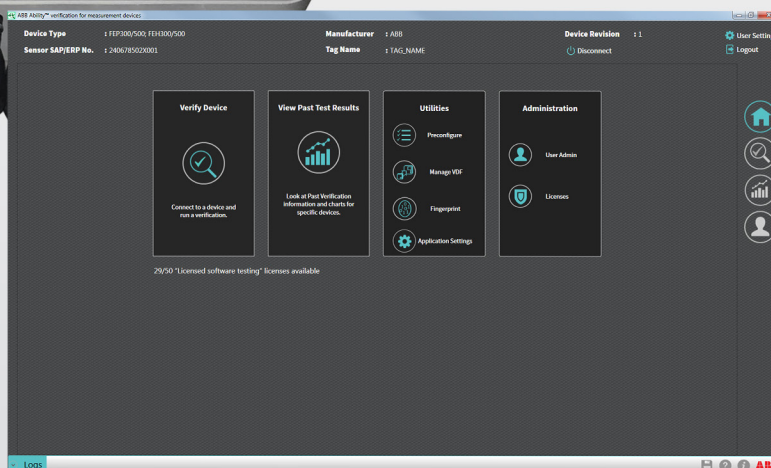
ABB Ability™ verification for measurement devices

Device Type : FEP300/500; FEH300/500
Sensor SAP/ERP No. : 240678502X001
Manufacturer : ABB
Tag Name : TAG_NAME
Device Revision : 1
Disconnect
User Settin
Logout

Verify Device
Connect to a device and run a verification.

View Past Test Results
Look at Past Verification information and charts for specific devices.

Utilities
Preconfigure
Manage VDF
Fingerprint
Application Settings

Administration
User Admin
Licenses

29/50 "Licensed software testing" licenses available

Logs